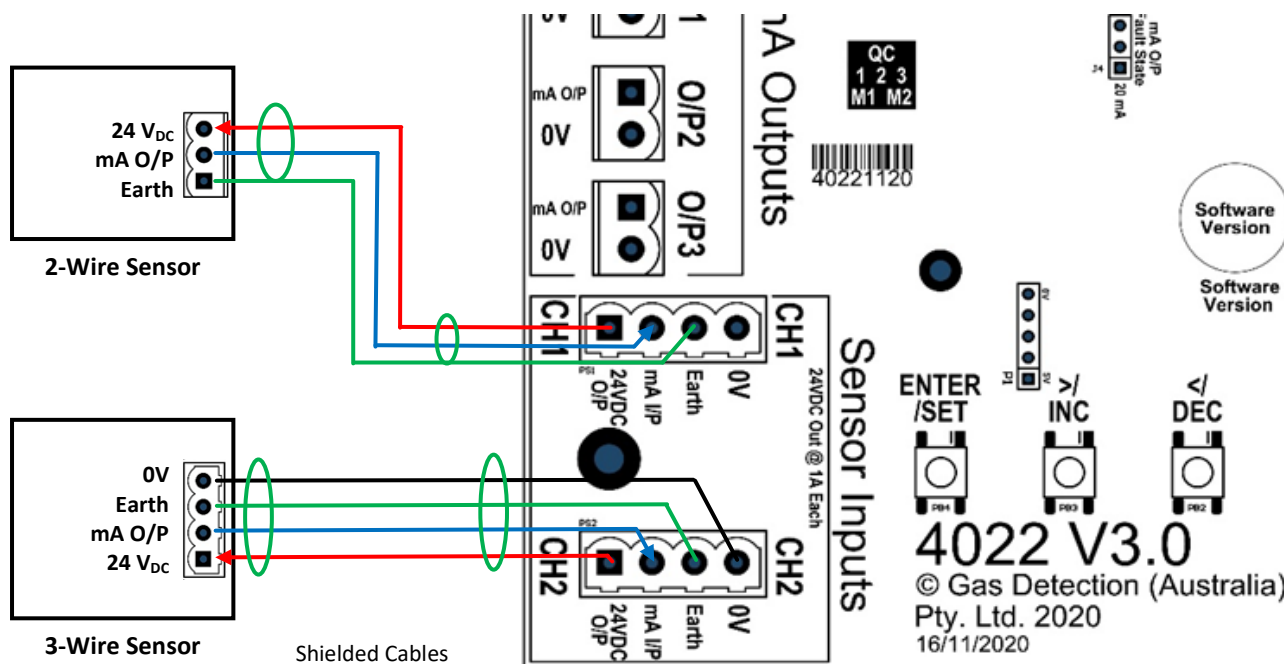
24 $V_{DC}$
mA O/P
Earth

2-Wire Sensor

0V
Earth
mA O/P
24 $V_{DC}$

3-Wire Sensor

Shielded Cables

0V
1
mA O/P
0V
O/P2
mA O/P
0V
O/P3
mA Outputs

QC
1 2 3
M1 M2

40221120

mA O/P
Fault State
24
20 mA

Software Version

Software Version

CH1
CH1
PS1
24VDC O/P
mA I/P
Earth
0V
24VDC Out @ 1A Each
Sensor Inputs

0V
P1
5V

ENTER /SET
>/ INC
</ DEC
PB4
PB3
PB2

PS2
CH2
CH2
24VDC O/P
mA I/P
Earth
0V

4022 V3.0
© Gas Detection (Australia)
Pty. Ltd. 2020
16/11/2020